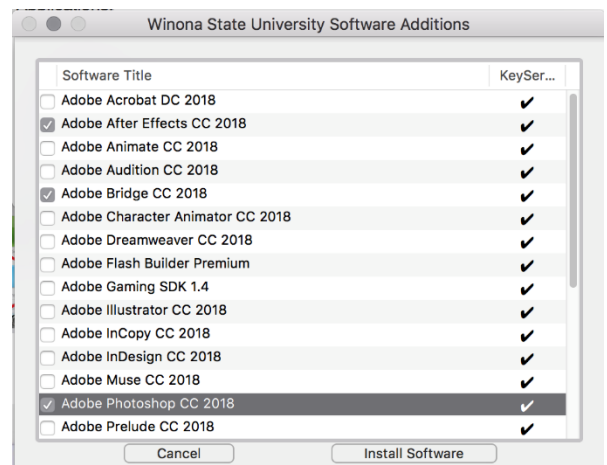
Winona State University Software Additions

| Software Title | KeySer... |
|---|---|
| Adobe Acrobat DC 2018 | ✔ |
| Adobe After Effects CC 2018 | ✔ |
| Adobe Animate CC 2018 | ✔ |
| Adobe Audition CC 2018 | ✔ |
| Adobe Bridge CC 2018 | ✔ |
| Adobe Character Animator CC 2018 | ✔ |
| Adobe Dreamweaver CC 2018 | ✔ |
| Adobe Flash Builder Premium | ✔ |
| Adobe Gaming SDK 1.4 | ✔ |
| Adobe Illustrator CC 2018 | ✔ |
| Adobe InCopy CC 2018 | ✔ |
| Adobe InDesign CC 2018 | ✔ |
| Adobe Muse CC 2018 | ✔ |
| Adobe Photoshop CC 2018 | ✔ |
| Adobe Prelude CC 2018 | ✔ |

Cancel
Install Software